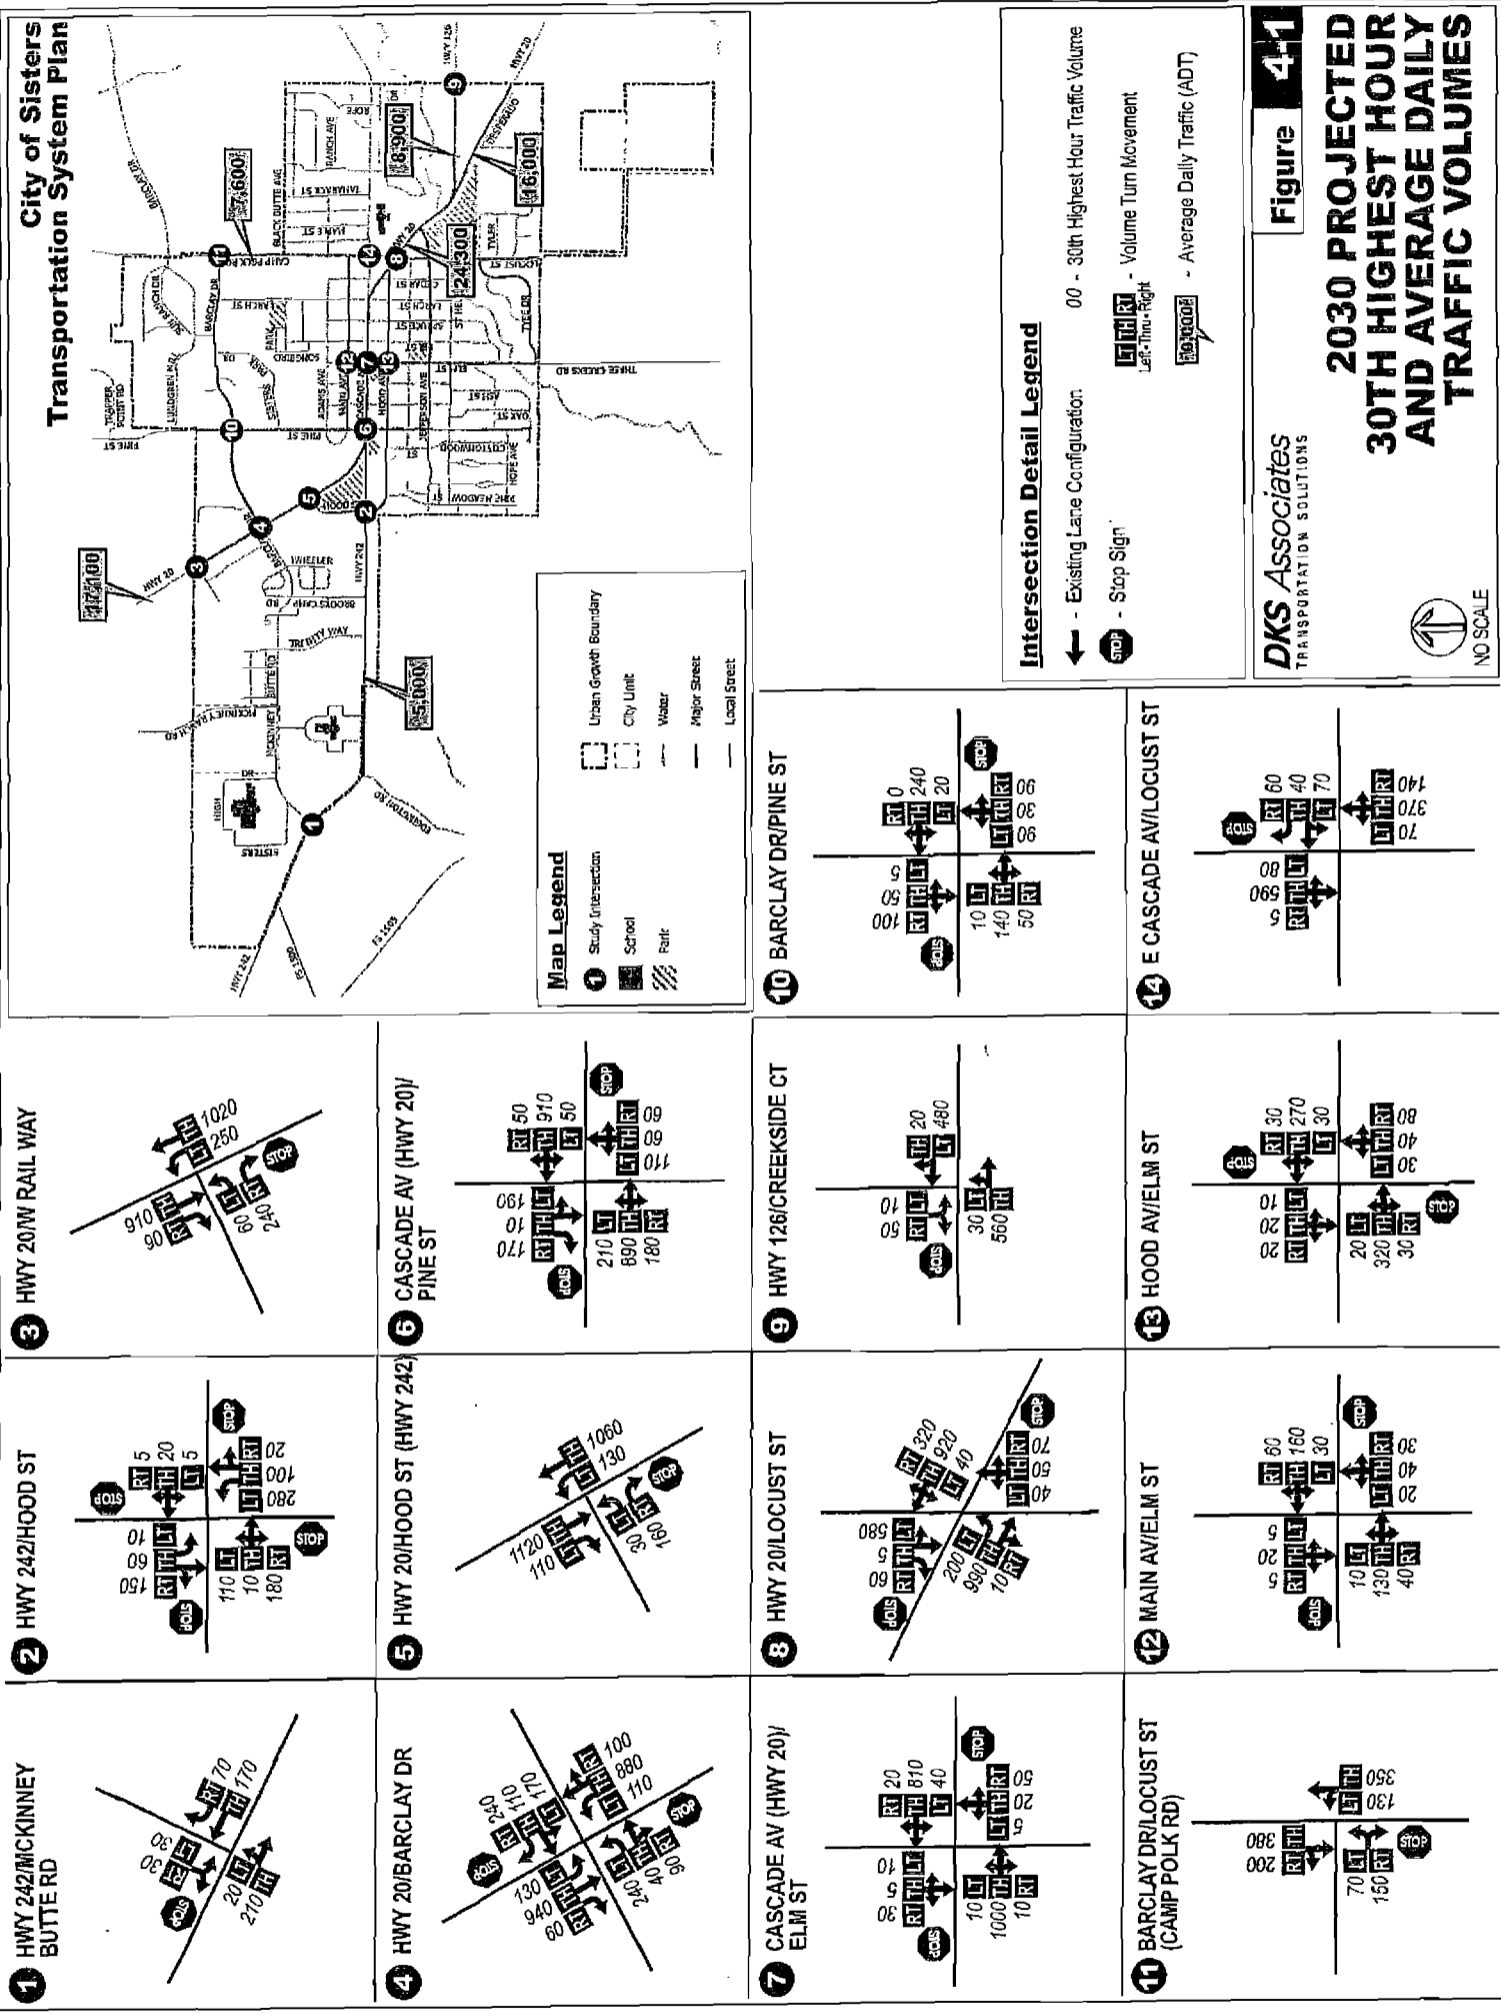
City of Sisters
Transportation System Plan

Figure 4-1
2030 PROJECTED 30TH HIGHEST HOUR AND AVERAGE DAILY TRAFFIC VOLUMES

DKS Associates
TRANSPORTATION SOLUTIONS

NO SCALE

Intersection Detail Legend
- Existing Lane Configuration
STOP - Stop Sign
00 - 30th Highest Hour Traffic Volume
LT TH RT - Volume Turn Movement
Left-Thru-Right
19,000 - Average Daily Traffic (ADT)

Map Legend
1 Study Intersection
School
Park
Urban Growth Boundary
City Limit
Water
Major Street
Local Street

17,100
7,600
8,900
16,000
24,300
11,000
15,000

HWY 20
HWY 242
HWY 126
PINE ST
TRAPPER POINT RD
CAMP POLK RD
BARCLAY DR
LUNDGREN MILL
SISTERS
HIGH
MCKINNEY BUTTE RD
BUTTE RD
BROOKS CAMP RD
TRINITY WAY
WHEELER
CASCADE AVE
HOOD AVE
ADAMS AVE
JEFFERSON AVE
WASHINGTON AVE
CEDAR ST
LARCH ST
SPRUCE ST
ELM ST
FIR ST
OAK ST
ASH ST
LOCUST ST
TYEE DR
MAIN ST
RANCH AVE
BLACK BUTTE AVE
TAMARACK ST
ROPE
THREE CREEKS RD
COTTONWOOD
HOPE AVE
PINE MEADOW
FS 1012
FS 1505
FS 1590

1 HWY 242/MCKINNEY BUTTE RD
30 | 30 | 70 | 170 | 20 | 210
LT RT TH

2 HWY 242/HOOD ST
5 | 20 | 5 | 150 | 60 | 10 | 110 | 10 | 180 | 280 | 100 | 20
STOP

3 HWY 20/W RAIL WAY
1020 | 250 | 910 | 90 | 60 | 240
STOP

4 HWY 20/BARCLAY DR
240 | 110 | 170 | 100 | 880 | 110 | 130 | 940 | 60 | 240 | 40 | 90
STOP

5 HWY 20/HOOD ST (HWY 242)
1060 | 130 | 1120 | 110 | 30 | 160
STOP

6 CASCADE AV (HWY 20)/PINE ST
50 | 910 | 50 | 170 | 10 | 190 | 210 | 890 | 180 | 110 | 60 | 60
STOP

7 CASCADE AV (HWY 20)/ELM ST
20 | 810 | 40 | 30 | 5 | 10 | 10 | 1000 | 10 | 5 | 20 | 50
STOP

8 HWY 20/LOCUST ST
320 | 920 | 40 | 60 | 5 | 580 | 200 | 990 | 10 | 40 | 50 | 70
STOP

9 HWY 126/CREEKSIDE CT
20 | 480 | 50 | 10 | 30 | 560
STOP

10 BARCLAY DR/PINE ST
0 | 240 | 20 | 100 | 60 | 5 | 10 | 140 | 50 | 90 | 30 | 90
STOP

11 BARCLAY DR/LOCUST ST (CAMP POLK RD)
200 | 380 | 130 | 350 | 70 | 150
STOP

12 MAIN AV/ELM ST
60 | 160 | 30 | 5 | 20 | 5 | 10 | 130 | 40 | 20 | 40 | 30
STOP

13 HOOD AV/ELM ST
30 | 270 | 30 | 20 | 20 | 10 | 20 | 320 | 30 | 30 | 40 | 80
STOP

14 E CASCADE AV/LOCUST ST
60 | 40 | 70 | 5 | 590 | 80 | 70 | 370 | 140
STOP